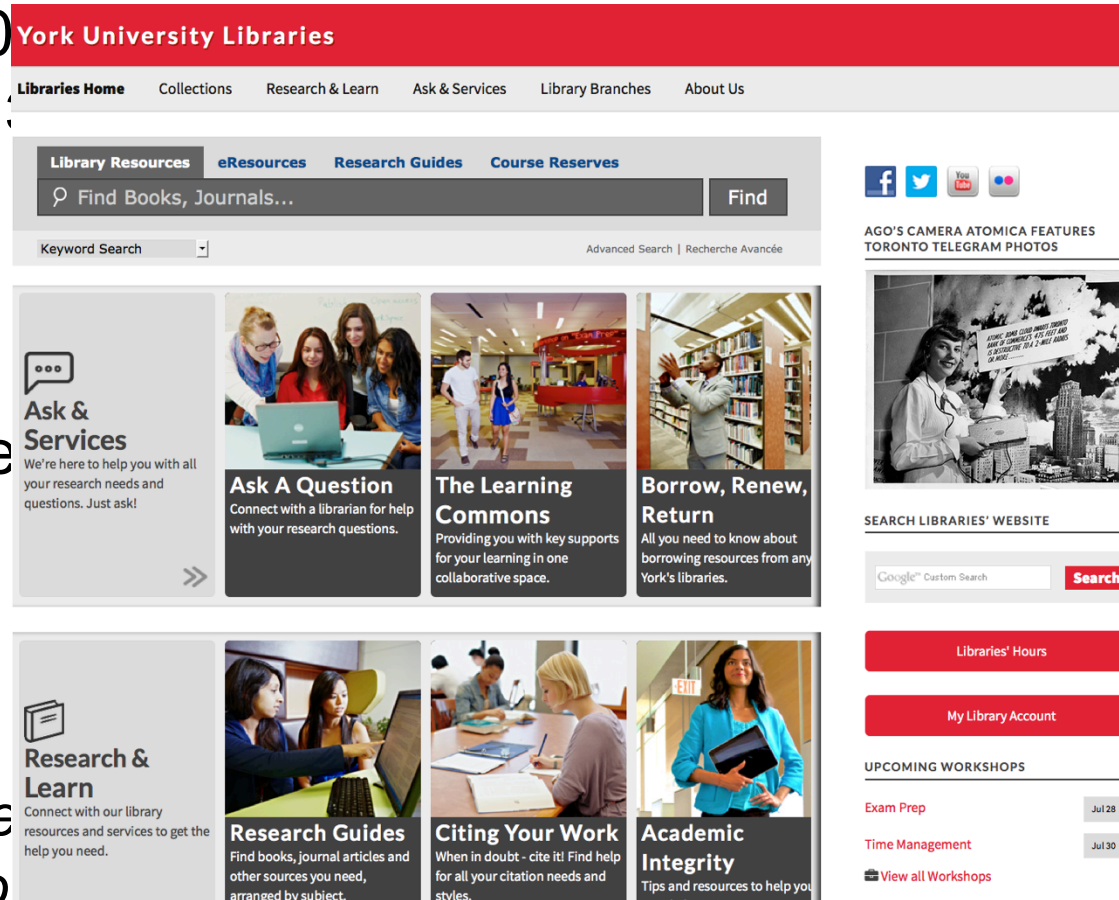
York University Libraries

Libraries Home | Collections | Research & Learn | Ask & Services | Library Branches | About Us

Library Resources | eResources | Research Guides | Course Reserves

Find Books, Journals... | Find

Keyword Search

Advanced Search | Recherche Avancée

Ask & Services
We're here to help you with all your research needs and questions. Just ask!

Ask A Question
Connect with a librarian for help with your research questions.

The Learning Commons
Providing you with key supports for your learning in one collaborative space.

Borrow, Renew, Return
All you need to know about borrowing resources from any York's libraries.

Research & Learn
Connect with our library resources and services to get the help you need.

Research Guides
Find books, journal articles and other sources you need, arranged by subject.

Citing Your Work
When in doubt - cite it! Find help for all your citation needs and styles.

EXIT

Academic Integrity
Tips and resources to help you

AGO'S CAMERA ATOMICA FEATURES TORONTO TELEGRAM PHOTOS

ATOMIC BOMB CLOUD DWARFS TORONTO BANK OF COMMERCE'S 476 FEET AND IS DESTRUCTIVE TO A 2-MILE RADIUS OF TORONTO

SEARCH LIBRARIES' WEBSITE

Google™ Custom Search | Search

Libraries' Hours

My Library Account

UPCOMING WORKSHOPS

Exam Prep | Jul 28

Time Management | Jul 30

View all Workshops